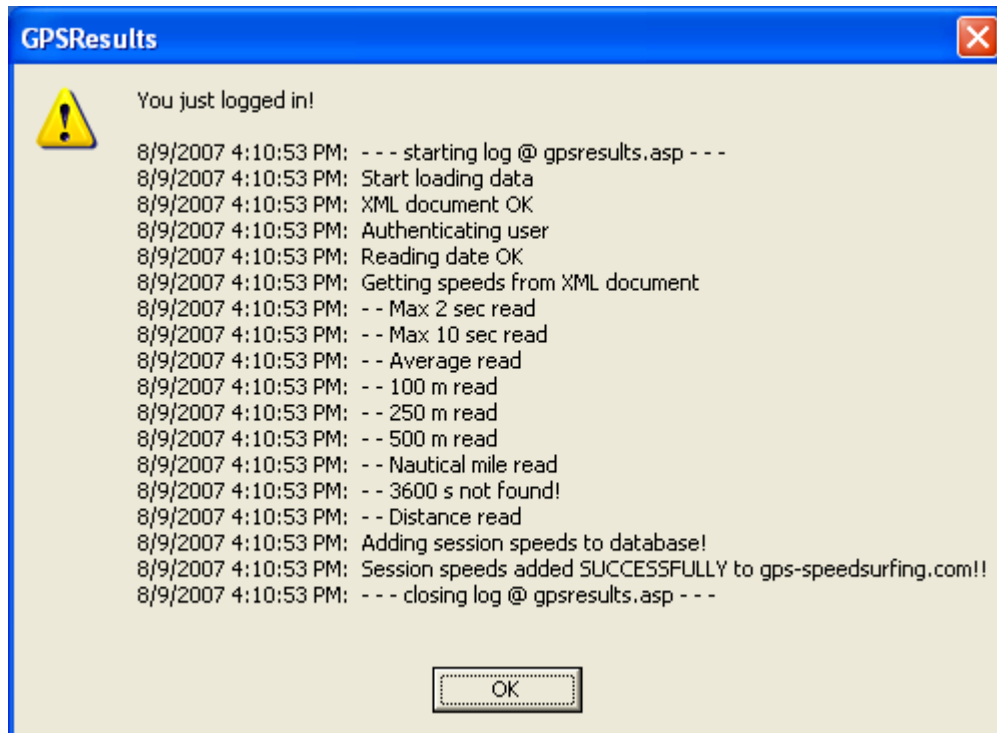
GPSResults

You just logged in!

8/9/2007 4:10:53 PM: - - - starting log @ gpsresults.asp - - -
8/9/2007 4:10:53 PM: Start loading data
8/9/2007 4:10:53 PM: XML document OK
8/9/2007 4:10:53 PM: Authenticating user
8/9/2007 4:10:53 PM: Reading date OK
8/9/2007 4:10:53 PM: Getting speeds from XML document
8/9/2007 4:10:53 PM: - - Max 2 sec read
8/9/2007 4:10:53 PM: - - Max 10 sec read
8/9/2007 4:10:53 PM: - - Average read
8/9/2007 4:10:53 PM: - - 100 m read
8/9/2007 4:10:53 PM: - - 250 m read
8/9/2007 4:10:53 PM: - - 500 m read
8/9/2007 4:10:53 PM: - - Nautical mile read
8/9/2007 4:10:53 PM: - - 3600 s not found!
8/9/2007 4:10:53 PM: - - Distance read
8/9/2007 4:10:53 PM: Adding session speeds to database!
8/9/2007 4:10:53 PM: Session speeds added SUCCESSFULLY to gps-speedsurfing.com!!
8/9/2007 4:10:53 PM: - - - closing log @ gpsresults.asp - - -

OK